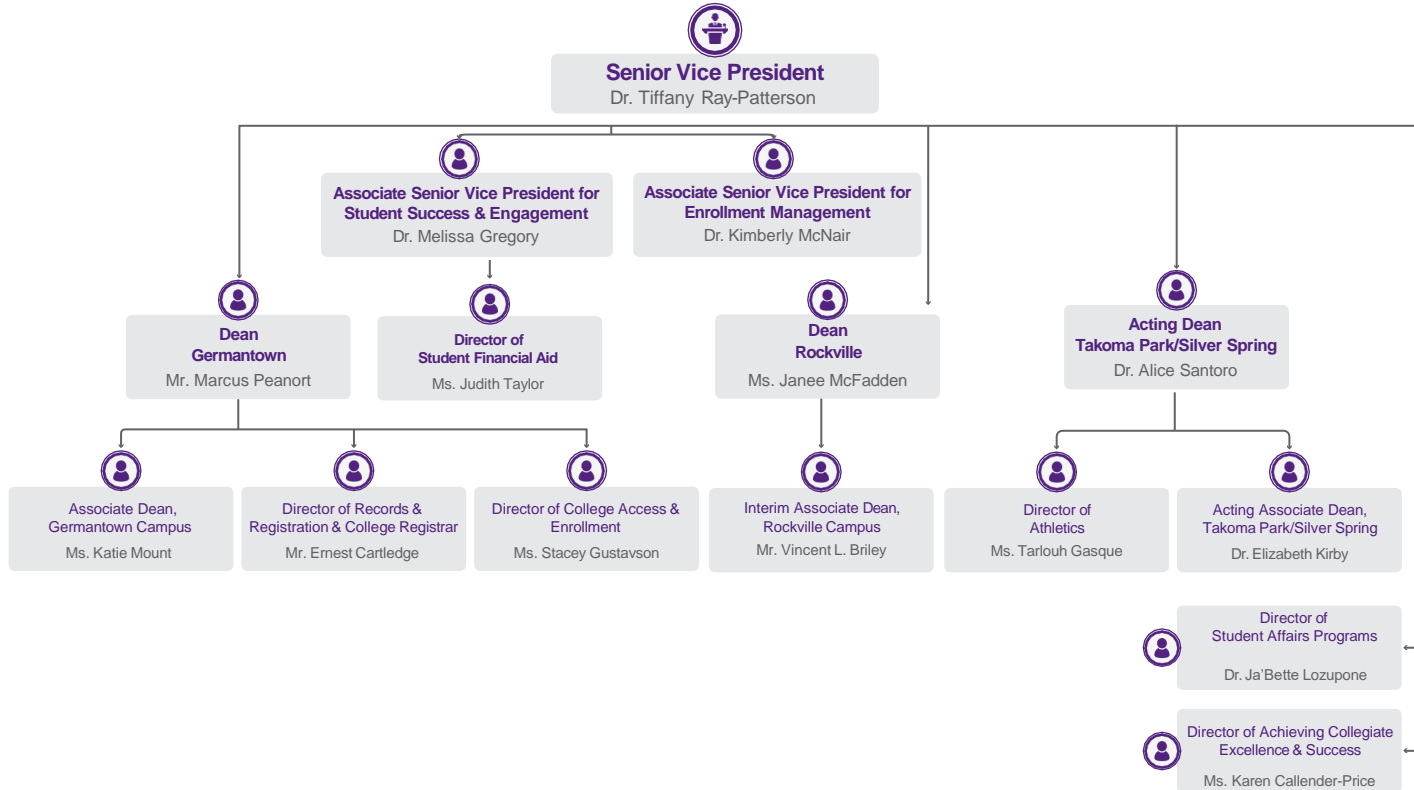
Senior Vice President
Dr. Tiffany Ray-Patterson

Associate Senior Vice President for Student Success & Engagement
Dr. Melissa Gregory

Associate Senior Vice President for Enrollment Management
Dr. Kimberly McNair

Dean
Germantown
Mr. Marcus Peanort

Director of Student Financial Aid
Ms. Judith Taylor

Dean
Rockville
Ms. Janee McFadden

Acting Dean
Takoma Park/Silver Spring
Dr. Alice Santoro

Associate Dean, Germantown Campus
Ms. Katie Mount

Director of Records & Registration & College Registrar
Mr. Ernest Cartledge

Director of College Access & Enrollment
Ms. Stacey Gustavson

Interim Associate Dean, Rockville Campus
Mr. Vincent L. Briley

Director of Athletics
Ms. Tarlouh Gasque

Acting Associate Dean, Takoma Park/Silver Spring
Dr. Elizabeth Kirby

Director of Student Affairs Programs
Dr. Ja'Bette Lozupone

Director of Achieving Collegiate Excellence & Success
Ms. Karen Callender-Price